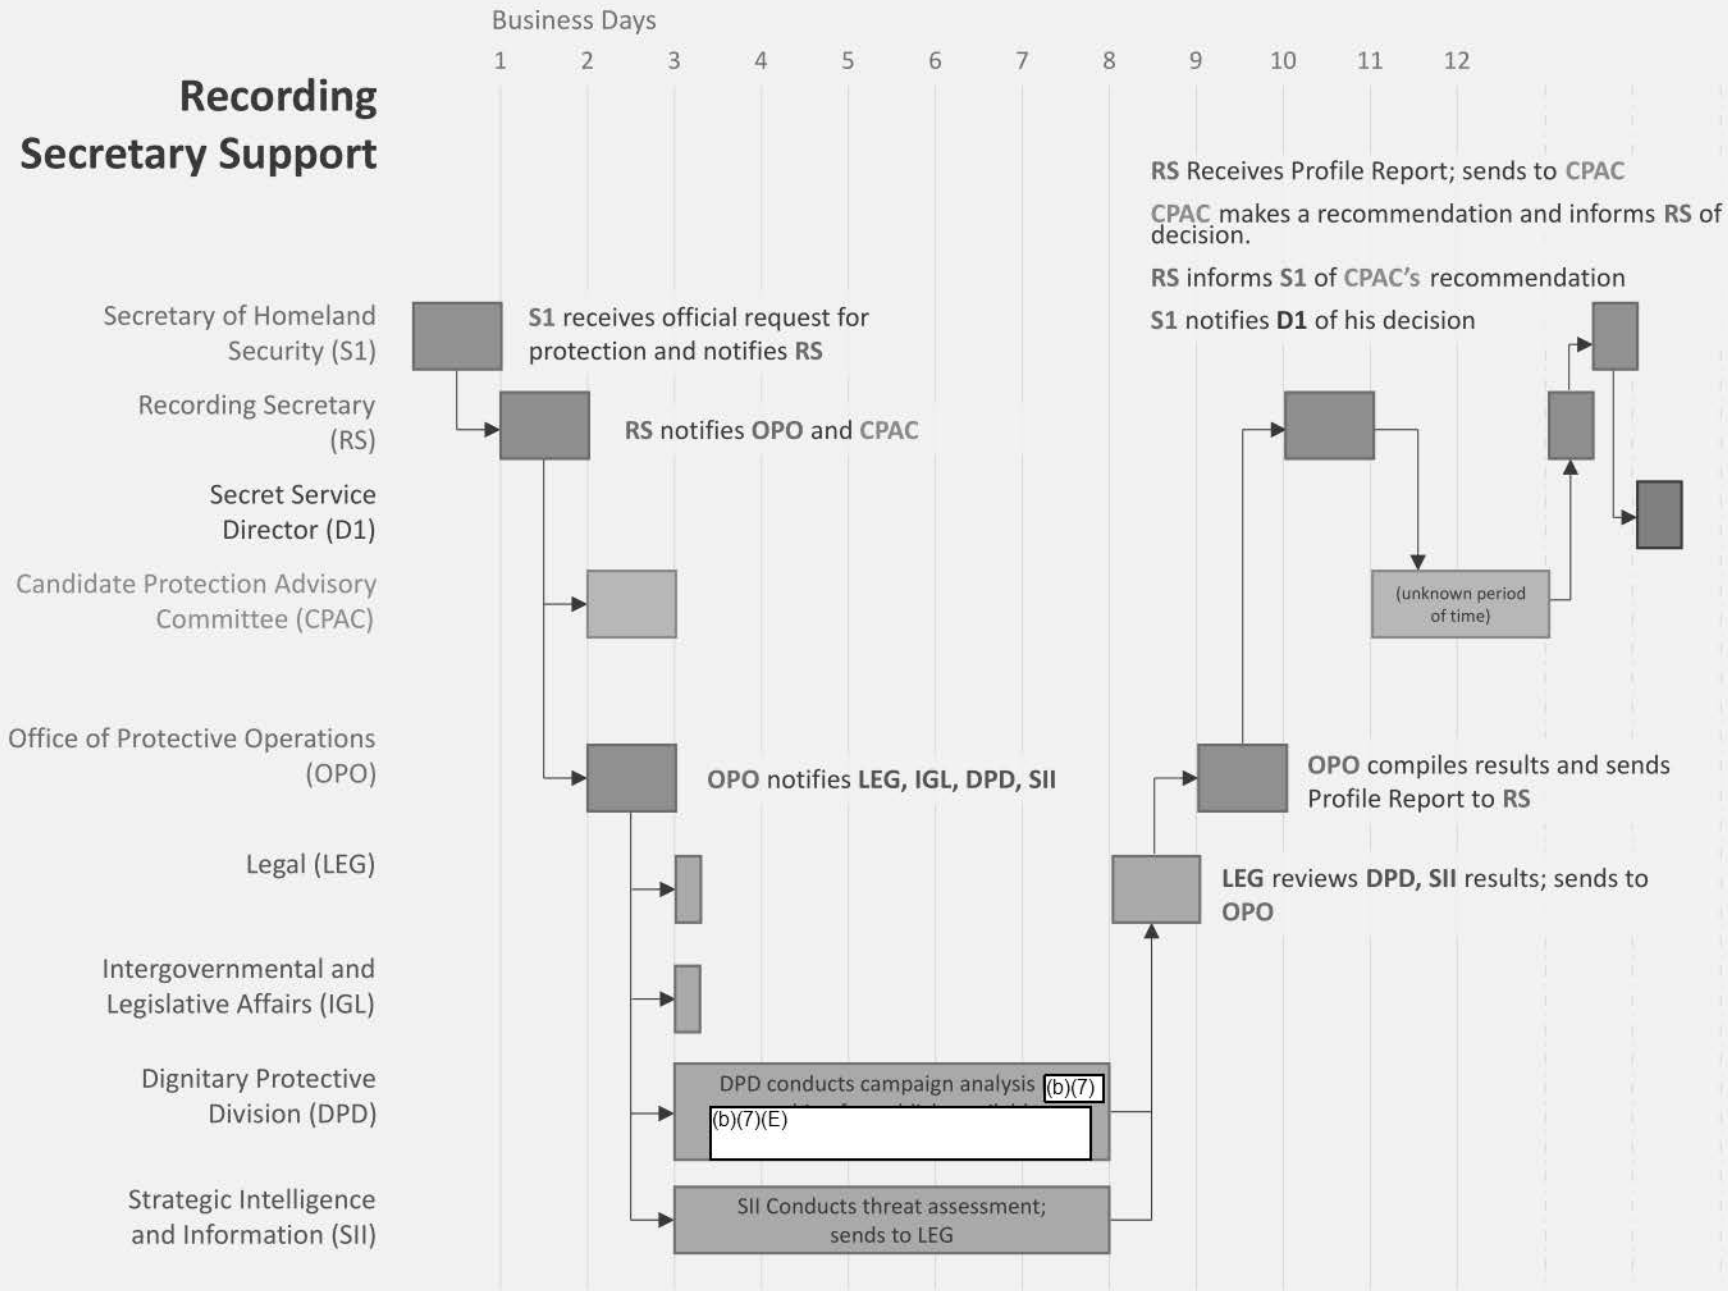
Business Days
1 2 3 4 5 6 7 8 9 10 11 12

Recording Secretary Support

RS Receives Profile Report; sends to CPAC

CPAC makes a recommendation and informs RS of decision.

RS informs S1 of CPAC's recommendation

S1 notifies D1 of his decision

Secretary of Homeland Security (S1)

S1 receives official request for protection and notifies RS

Recording Secretary (RS)

RS notifies OPO and CPAC

Secret Service Director (D1)

Candidate Protection Advisory Committee (CPAC)

(unknown period of time)

Office of Protective Operations (OPO)

OPO notifies LEG, IGL, DPD, SII

OPO compiles results and sends Profile Report to RS

Legal (LEG)

LEG reviews DPD, SII results; sends to OPO

Intergovernmental and Legislative Affairs (IGL)

Dignitary Protective Division (DPD)

DPD conducts campaign analysis (b)(7)
(b)(7)(E)

Strategic Intelligence and Information (SII)

SII Conducts threat assessment; sends to LEG